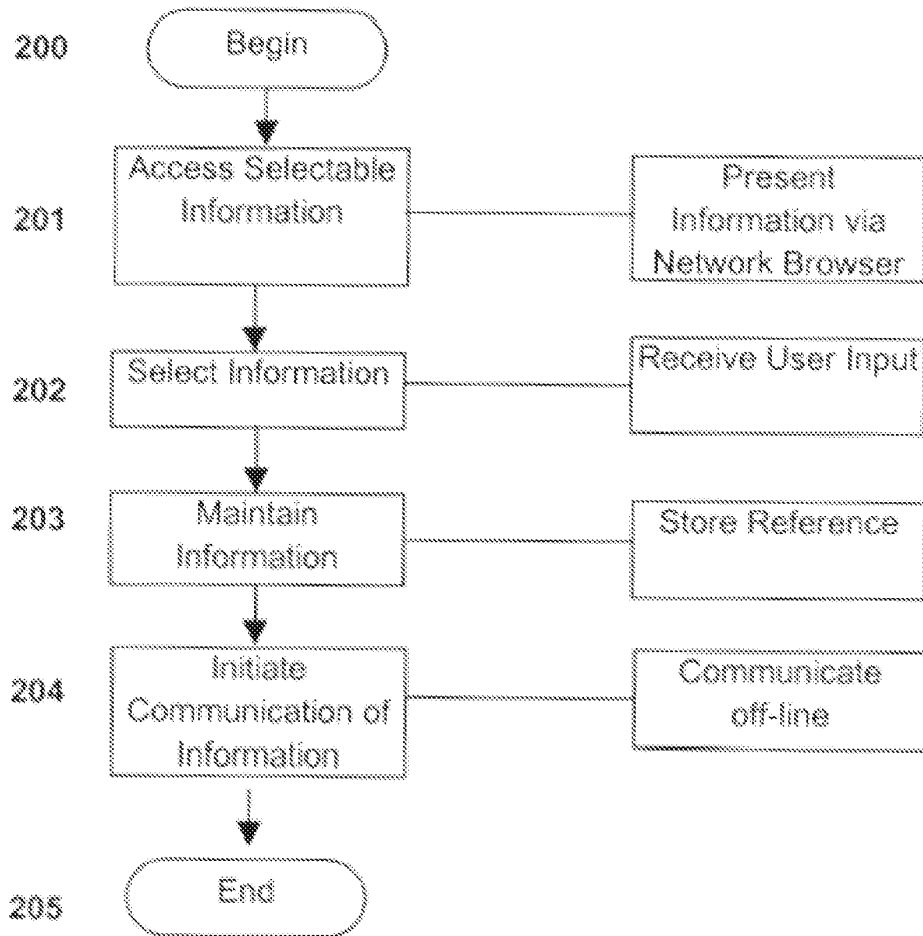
200 Begin

201 Access Selectable Information

Present Information via Network Browser

202 Select Information

Receive User Input

203 Maintain Information

Store Reference

204 Initiate Communication of Information

Communicate off-line

205 End